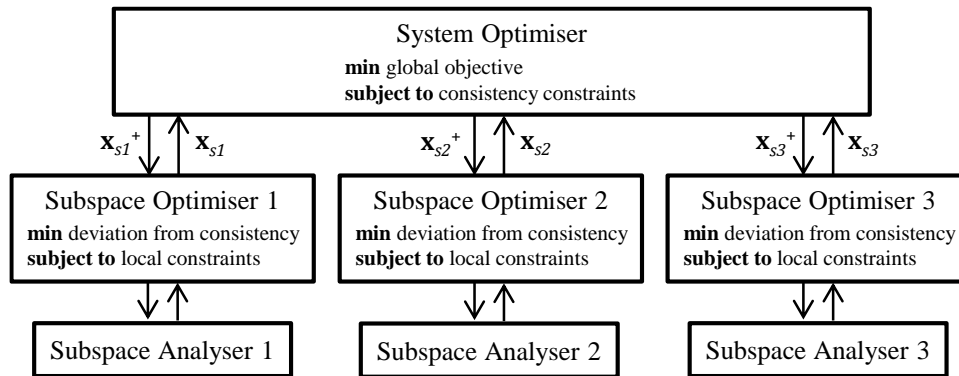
System Optimiser
**min** global objective
**subject to** consistency constraints

$\mathbf{x}_{s1}^{+}$ $\mathbf{x}_{s1}$

$\mathbf{x}_{s2}^{+}$ $\mathbf{x}_{s2}$

$\mathbf{x}_{s3}^{+}$ $\mathbf{x}_{s3}$

Subspace Optimiser 1
**min** deviation from consistency
**subject to** local constraints

Subspace Optimiser 2
**min** deviation from consistency
**subject to** local constraints

Subspace Optimiser 3
**min** deviation from consistency
**subject to** local constraints

Subspace Analyser 1

Subspace Analyser 2

Subspace Analyser 3